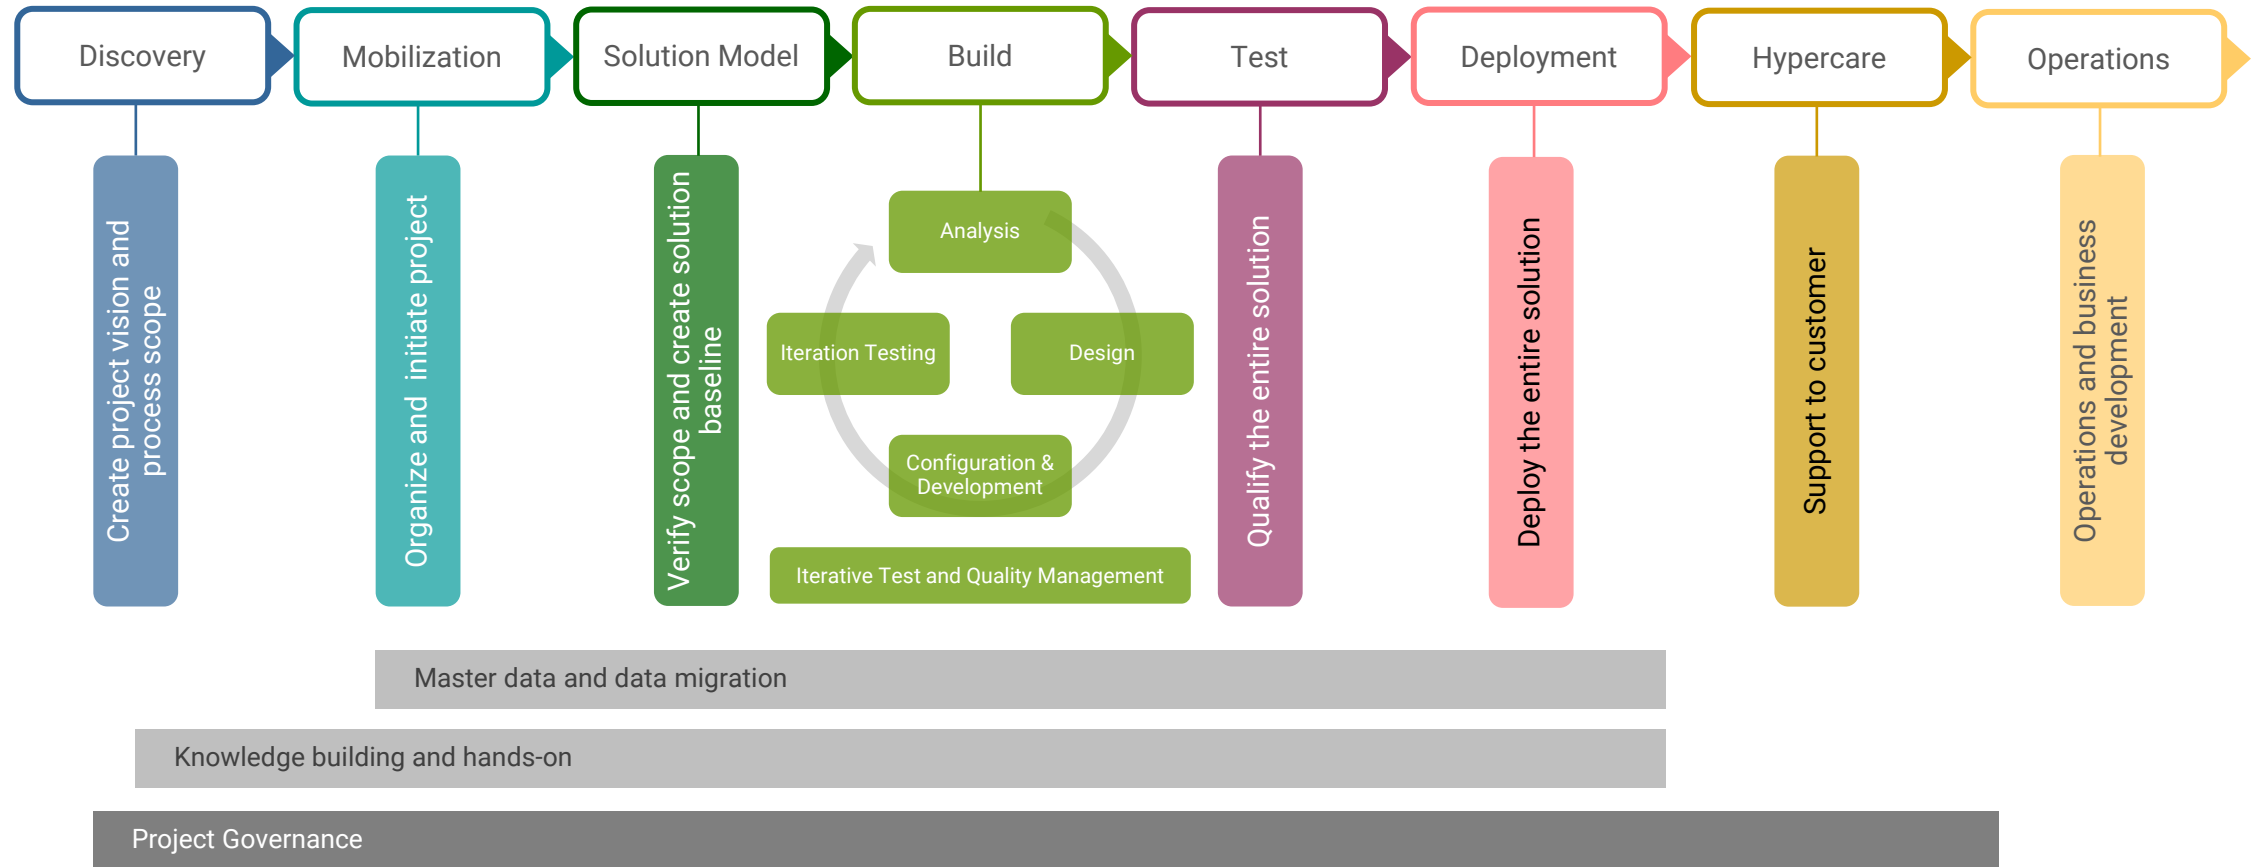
Discovery
Mobilization
Solution Model
Build
Test
Deployment
Hypercare
Operations

Create project vision and process scope

Organize and initiate project

Verify scope and create solution baseline

Analysis
Iteration Testing
Design
Configuration & Development
Iterative Test and Quality Management

Qualify the entire solution

Deploy the entire solution

Support to customer

Operations and business development

Master data and data migration

Knowledge building and hands-on

Project Governance